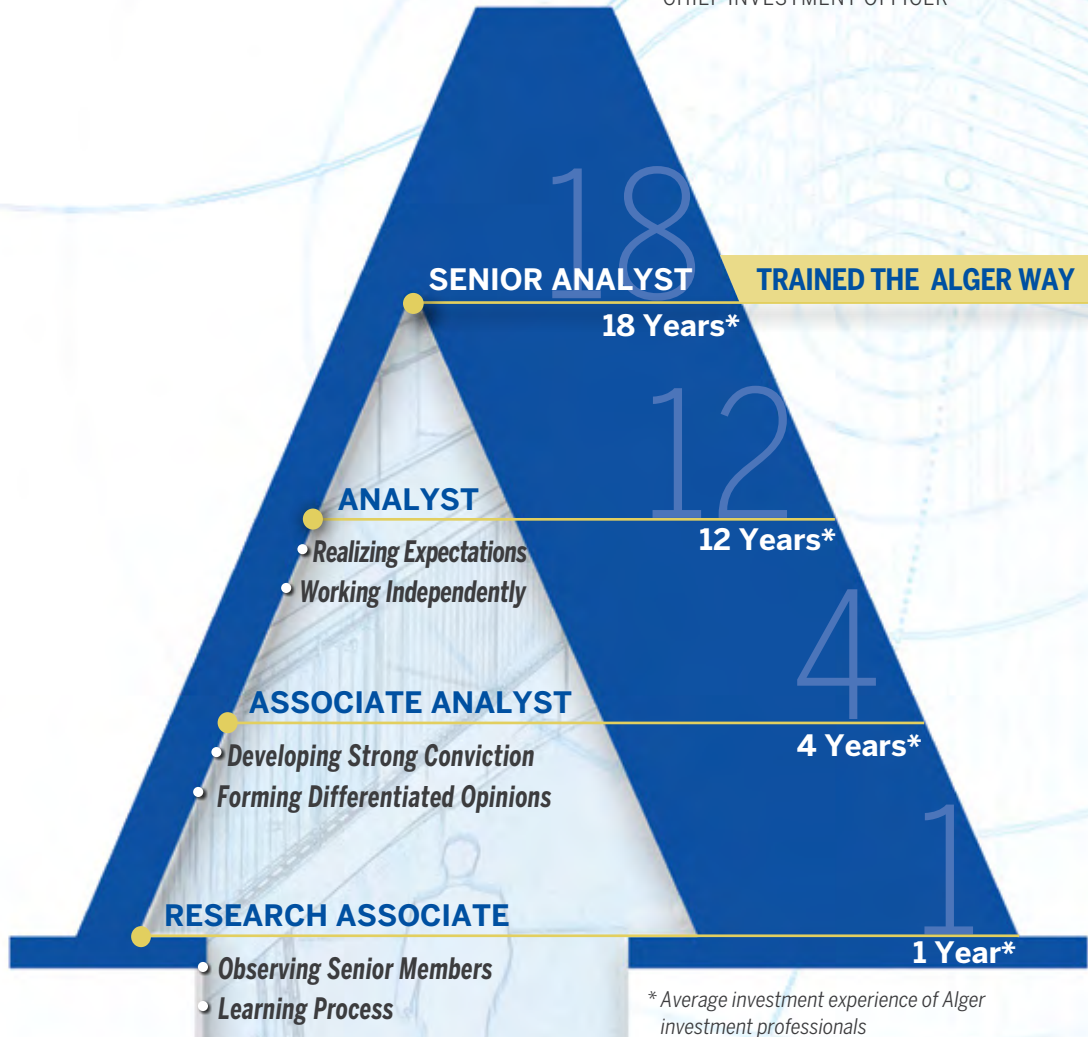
CHIEF INVESTMENT OFFICER

18

SENIOR ANALYST

TRAINED THE ALGER WAY

18 Years*

12

ANALYST

12 Years*

Realizing Expectations

Working Independently

4

ASSOCIATE ANALYST

4 Years*

Developing Strong Conviction

Forming Differentiated Opinions

1

RESEARCH ASSOCIATE

1 Year*

Observing Senior Members

Learning Process

* Average investment experience of Alger investment professionals